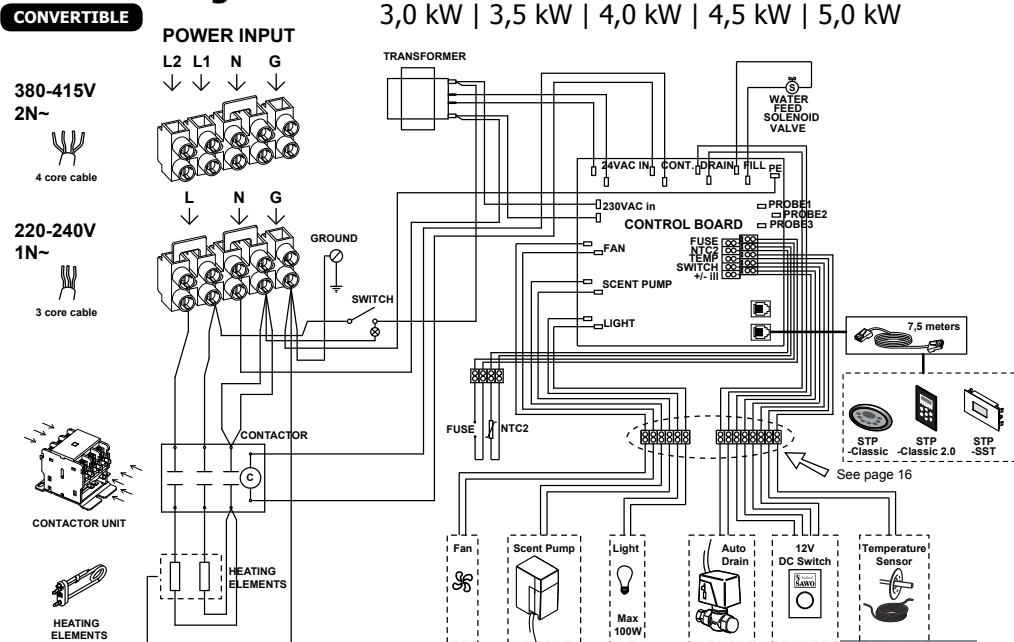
CONVERTIBLE

3,0 kW | 3,5 kW | 4,0 kW | 4,5 kW | 5,0 kW

POWER INPUT

L2 L1 N G

380-415V 2N~

4 core cable

L N G

220-240V 1N~

3 core cable

GROUND

SWITCH

TRANSFORMER

WATER FEED SOLENOID VALVE

S

24VAC IN CONT. DRAIN FILL PE

230VAC in

PROBE1 PROBE2 PROBE3

CONTROL BOARD

FAN

FUSE NTC2 TEMP SWITCH +/- III

SCENT PUMP

LIGHT

7,5 meters

STP -Classic

STP -Classic 2.0

STP -SST

See page 16

FUSE

NTC2

CONTACTOR

C

CONTACTOR UNIT

HEATING ELEMENTS

HEATING ELEMENTS

Fan

Scent Pump

Light

Max 100W

Auto Drain

12V DC Switch

SAWO

Temperature Sensor